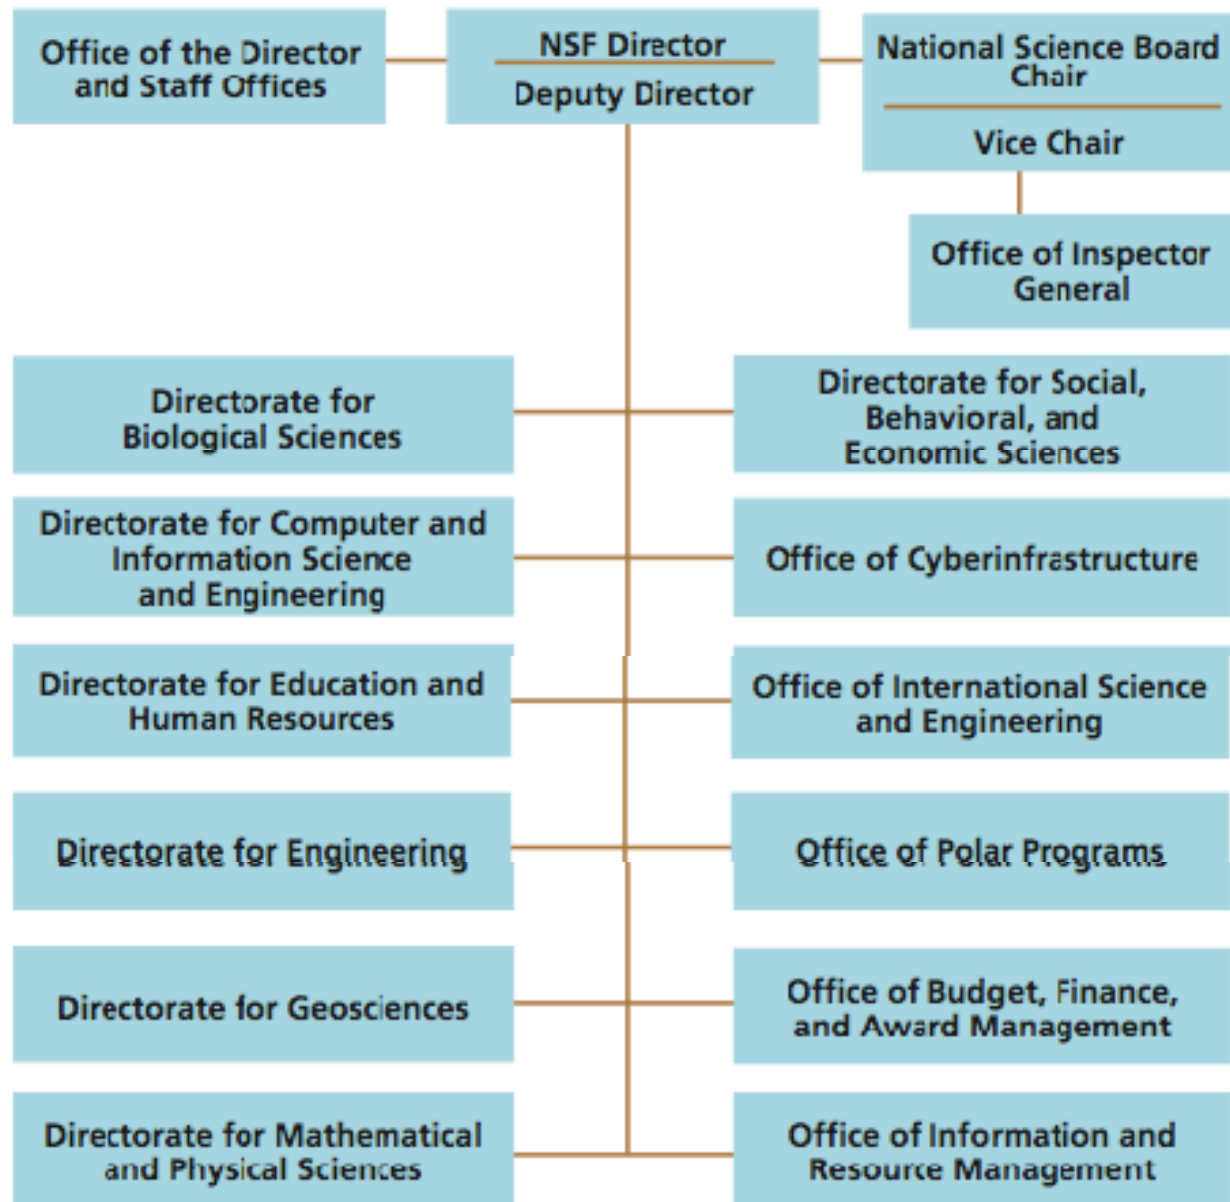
Office of the Director and Staff Offices

NSF Director

Deputy Director

National Science Board Chair

Vice Chair

Office of Inspector General

Directorate for Biological Sciences

Directorate for Social, Behavioral, and Economic Sciences

Directorate for Computer and Information Science and Engineering

Office of Cyberinfrastructure

Directorate for Education and Human Resources

Office of International Science and Engineering

Directorate for Engineering

Office of Polar Programs

Directorate for Geosciences

Office of Budget, Finance, and Award Management

Directorate for Mathematical and Physical Sciences

Office of Information and Resource Management